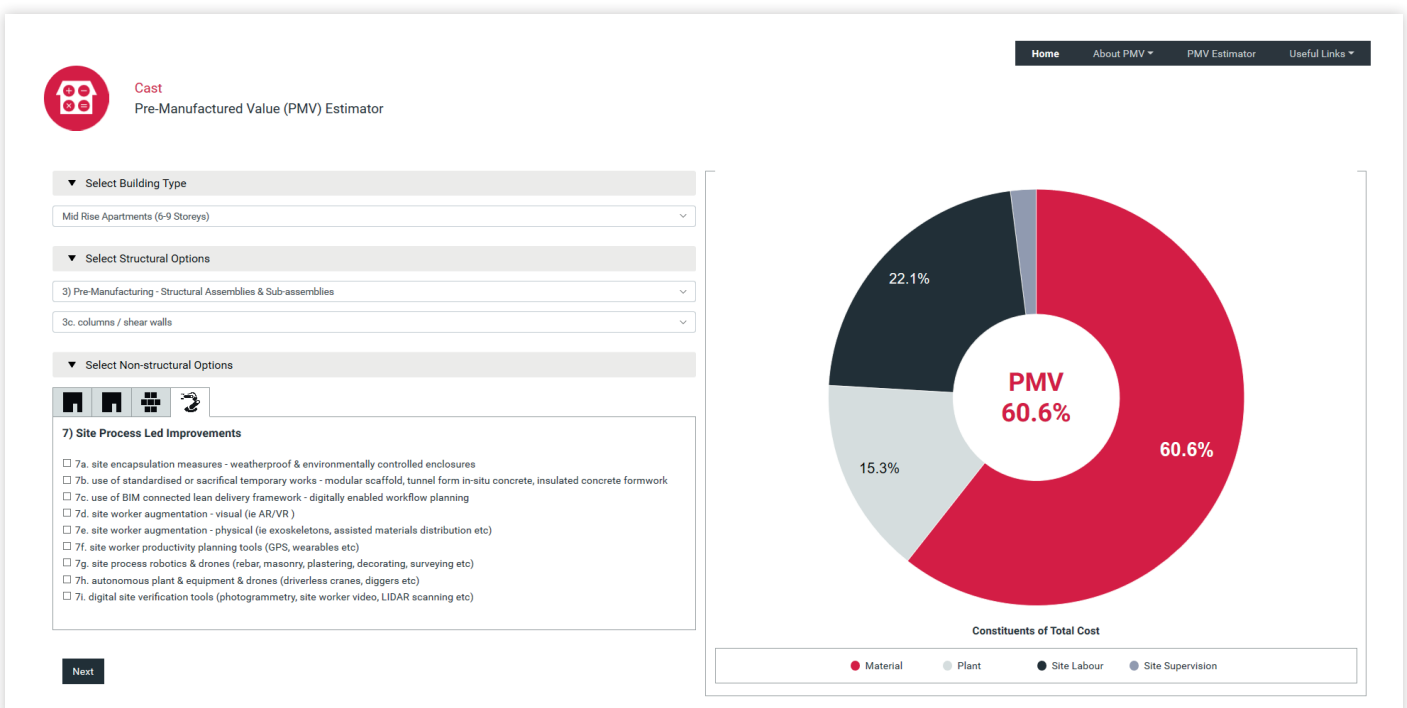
Home About PMV ▾ PMV Estimator Useful Links ▾

Cast
Pre-Manufactured Value (PMV) Estimator

▼ Select Building Type

Mid Rise Apartments (6-9 Storeys)

▼ Select Structural Options

3) Pre-Manufacturing - Structural Assemblies & Sub-assemblies

3c. columns / shear walls

▼ Select Non-structural Options

7) Site Process Led Improvements

☐ 7a. site encapsulation measures - weatherproof & environmentally controlled enclosures
☐ 7b. use of standardised or sacrifical temporary works - modular scaffold, tunnel form in-situ concrete, insulated concrete formwork
☐ 7c. use of BIM connected lean delivery framework - digitally enabled workflow planning
☐ 7d. site worker augmentation - visual (ie AR/VR )
☐ 7e. site worker augmentation - physical (ie exoskeletons, assisted materials distribution etc)
☐ 7f. site worker productivity planning tools (GPS, wearables etc)
☐ 7g. site process robotics & drones (rebar, masonry, plastering, decorating, surveying etc)
☐ 7h. autonomous plant & equipment & drones (driverless cranes, diggers etc)
☐ 7i. digital site verification tools (photogrammetry, site worker video, LIDAR scanning etc)

Next

22.1%
PMV
60.6%
60.6%
15.3%

Constituents of Total Cost

Material Plant Site Labour Site Supervision